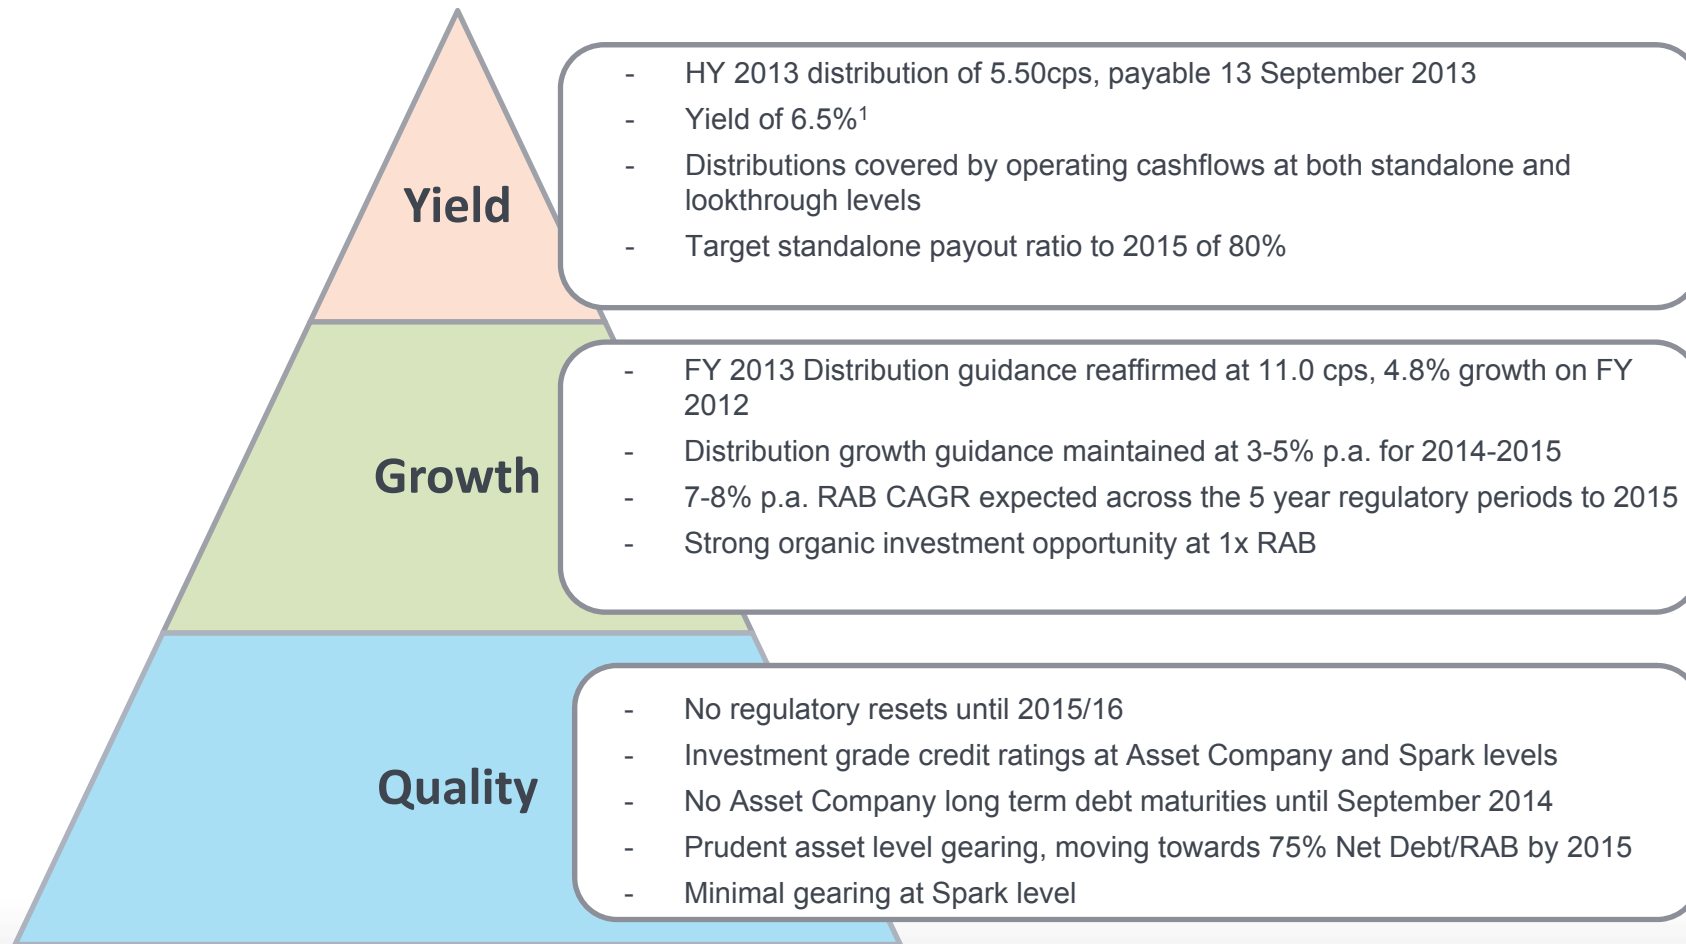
Yield

- HY 2013 distribution of 5.50cps, payable 13 September 2013
- Yield of 6.5%$^1$
- Distributions covered by operating cashflows at both standalone and lookthrough levels
- Target standalone payout ratio to 2015 of 80%

Growth

- FY 2013 Distribution guidance reaffirmed at 11.0 cps, 4.8% growth on FY 2012
- Distribution growth guidance maintained at 3-5% p.a. for 2014-2015
- 7-8% p.a. RAB CAGR expected across the 5 year regulatory periods to 2015
- Strong organic investment opportunity at 1x RAB

Quality

- No regulatory resets until 2015/16
- Investment grade credit ratings at Asset Company and Spark levels
- No Asset Company long term debt maturities until September 2014
- Prudent asset level gearing, moving towards 75% Net Debt/RAB by 2015
- Minimal gearing at Spark level